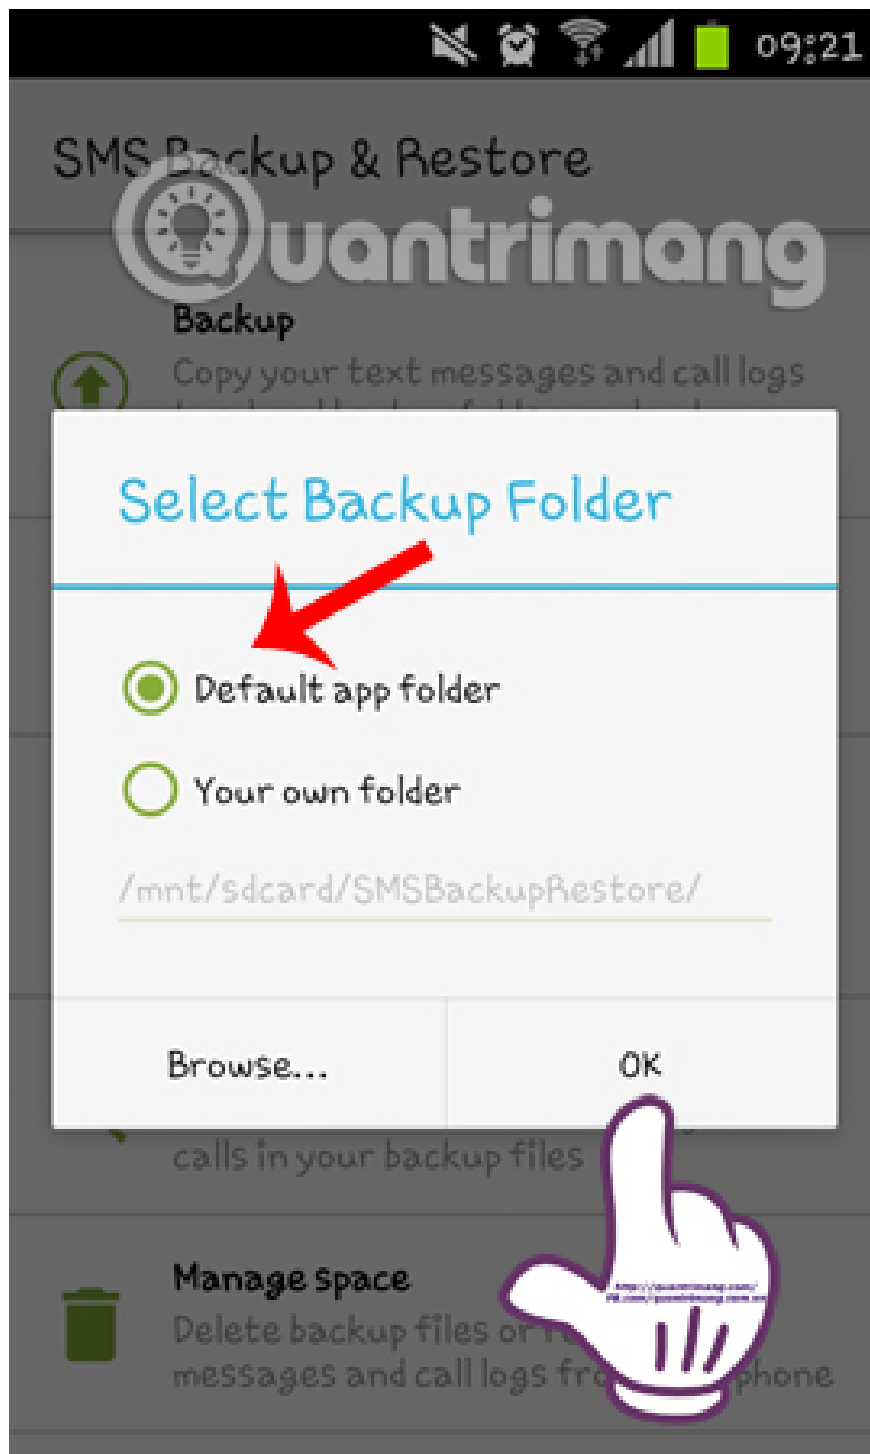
09:21

SMS Backup & Restore

Quantrimang

Backup
Copy your text messages and call logs

Select Backup Folder

Default app folder

Your own folder

/mnt/sdcard/SMSBackupRestore/

Browse...

OK

calls in your backup files

Manage space
Delete backup files or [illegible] messages and call logs fr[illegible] phone